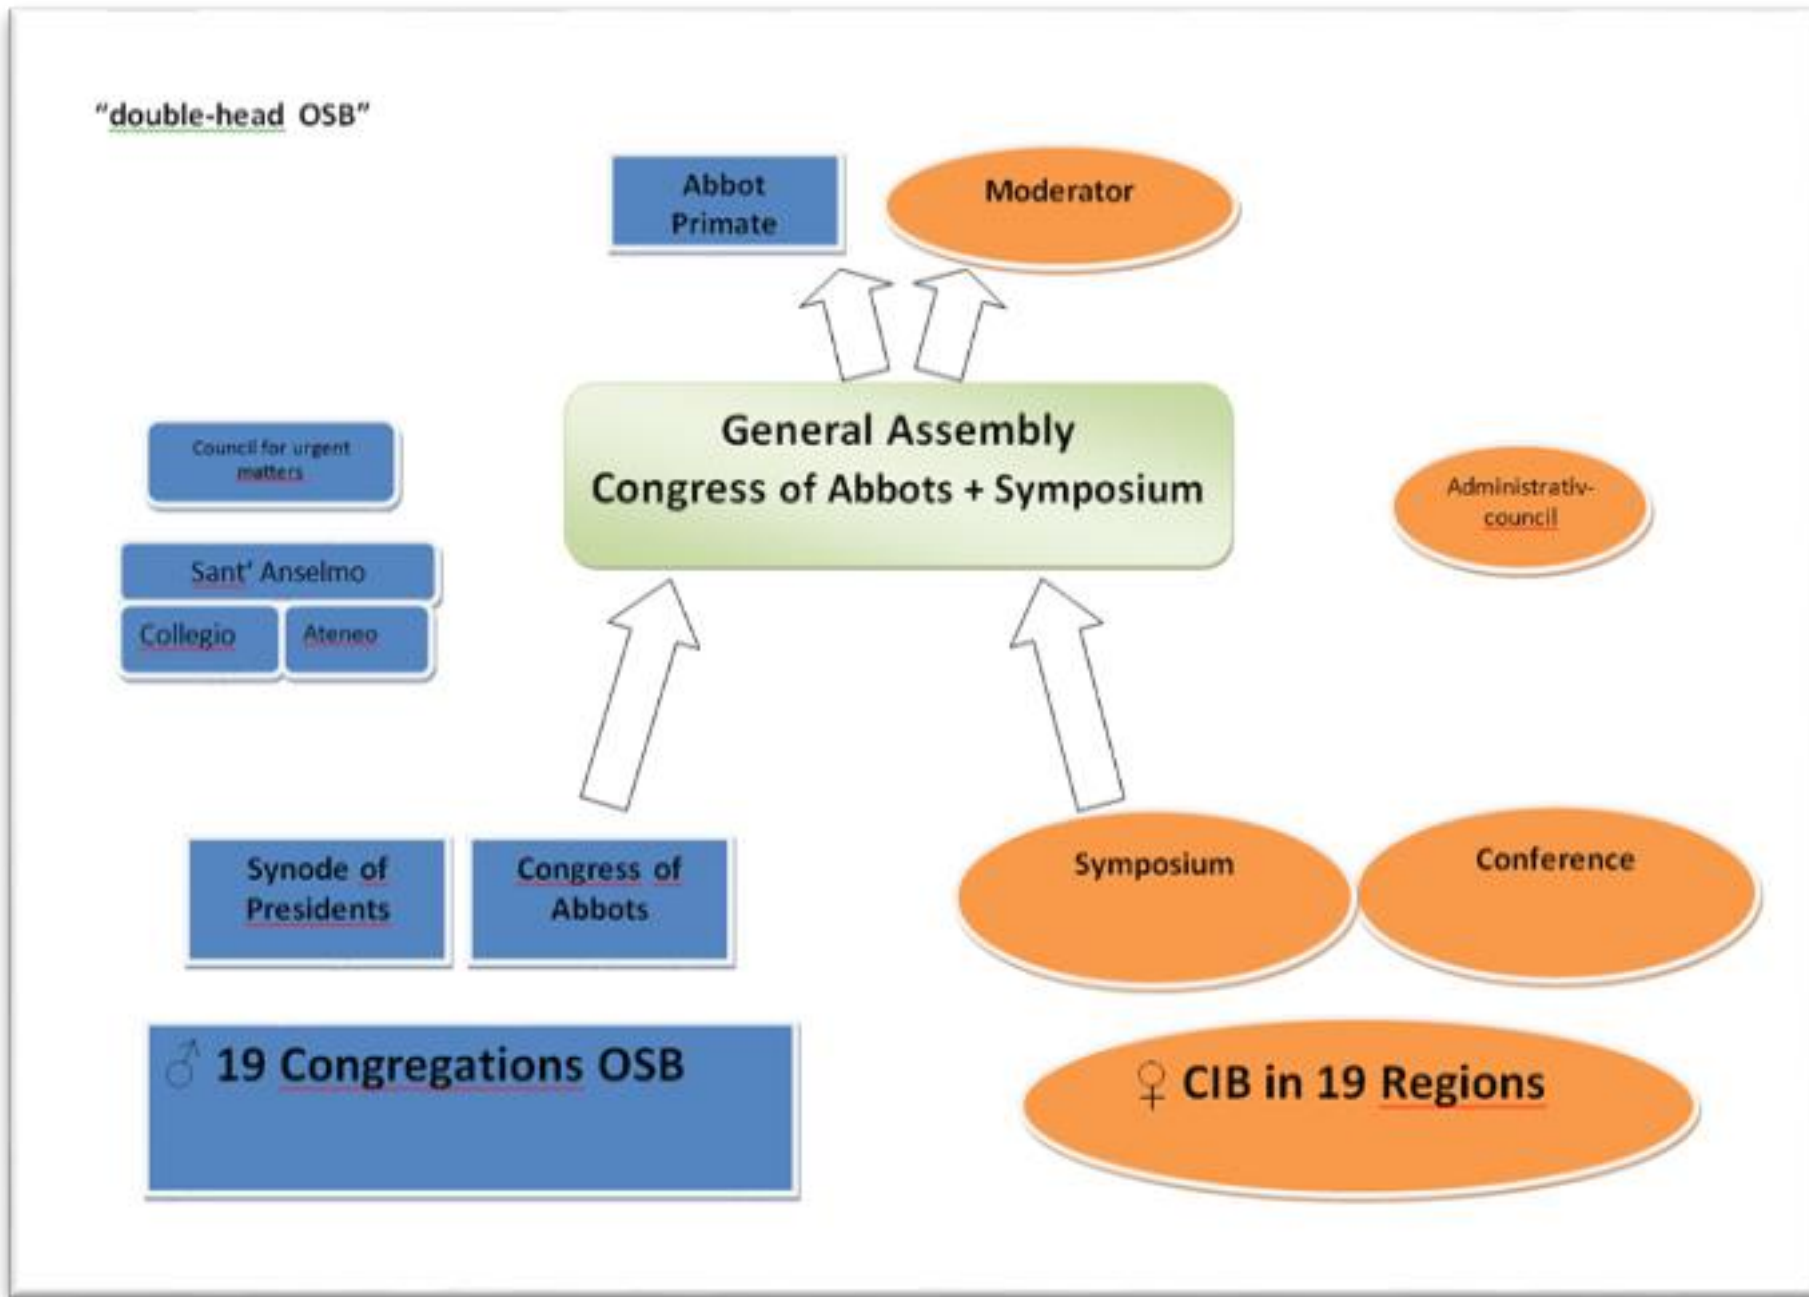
"double-head OSB"

Abbot Primate

Moderator

Council for urgent matters

General Assembly
Congress of Abbots + Symposium

Administrativ-council

Sant' Anselmo

Collegio

Ateneo

Synode of Presidents

Congress of Abbots

Symposium

Conference

♂ 19 Congregations OSB

♀ CIB in 19 Regions